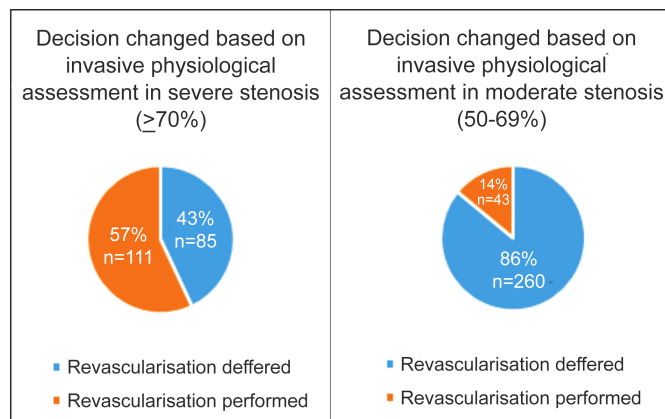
Decision changed based on invasive physiological assessment in severe stenosis ($\geq$70%)

43%
n=85

57%
n=111

Revascularisation deffered
Revascularisation performed

Decision changed based on invasive physiological assessment in moderate stenosis (50-69%)

14%
n=43

86%
n=260

Revascularisation deffered
Revascularisation performed